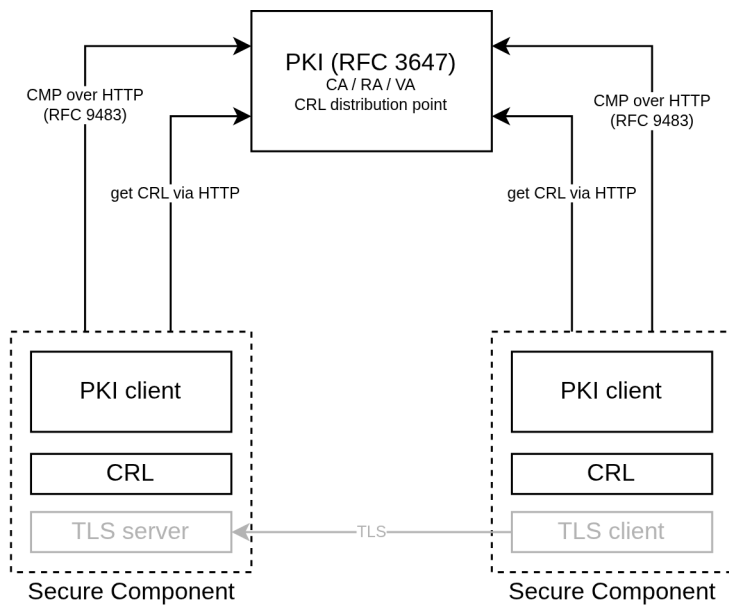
PKI (RFC 3647)
CA / RA / VA
CRL distribution point

CMP over HTTP
(RFC 9483)

get CRL via HTTP

CMP over HTTP
(RFC 9483)

get CRL via HTTP

PKI client

CRL

TLS server

Secure Component

TLS

PKI client

CRL

TLS client

Secure Component